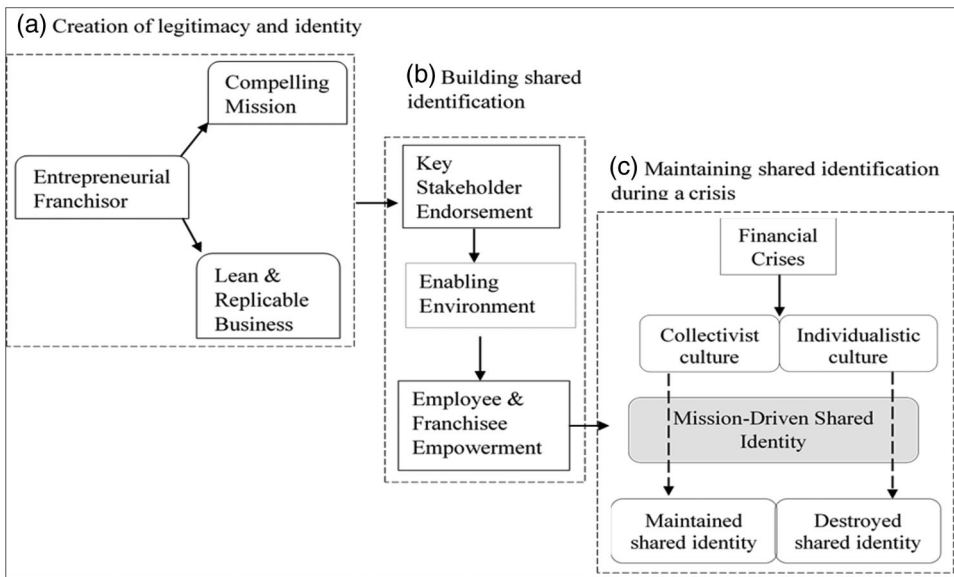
(a) Creation of legitimacy and identity

Compelling Mission

Entrepreneurial Franchisor

Lean & Replicable Business

(b) Building shared identification

Key Stakeholder Endorsement

Enabling Environment

Employee & Franchisee Empowerment

(c) Maintaining shared identification during a crisis

Financial Crises

Collectivist culture

Individualistic culture

Mission-Driven Shared Identity

Maintained shared identity

Destroyed shared identity